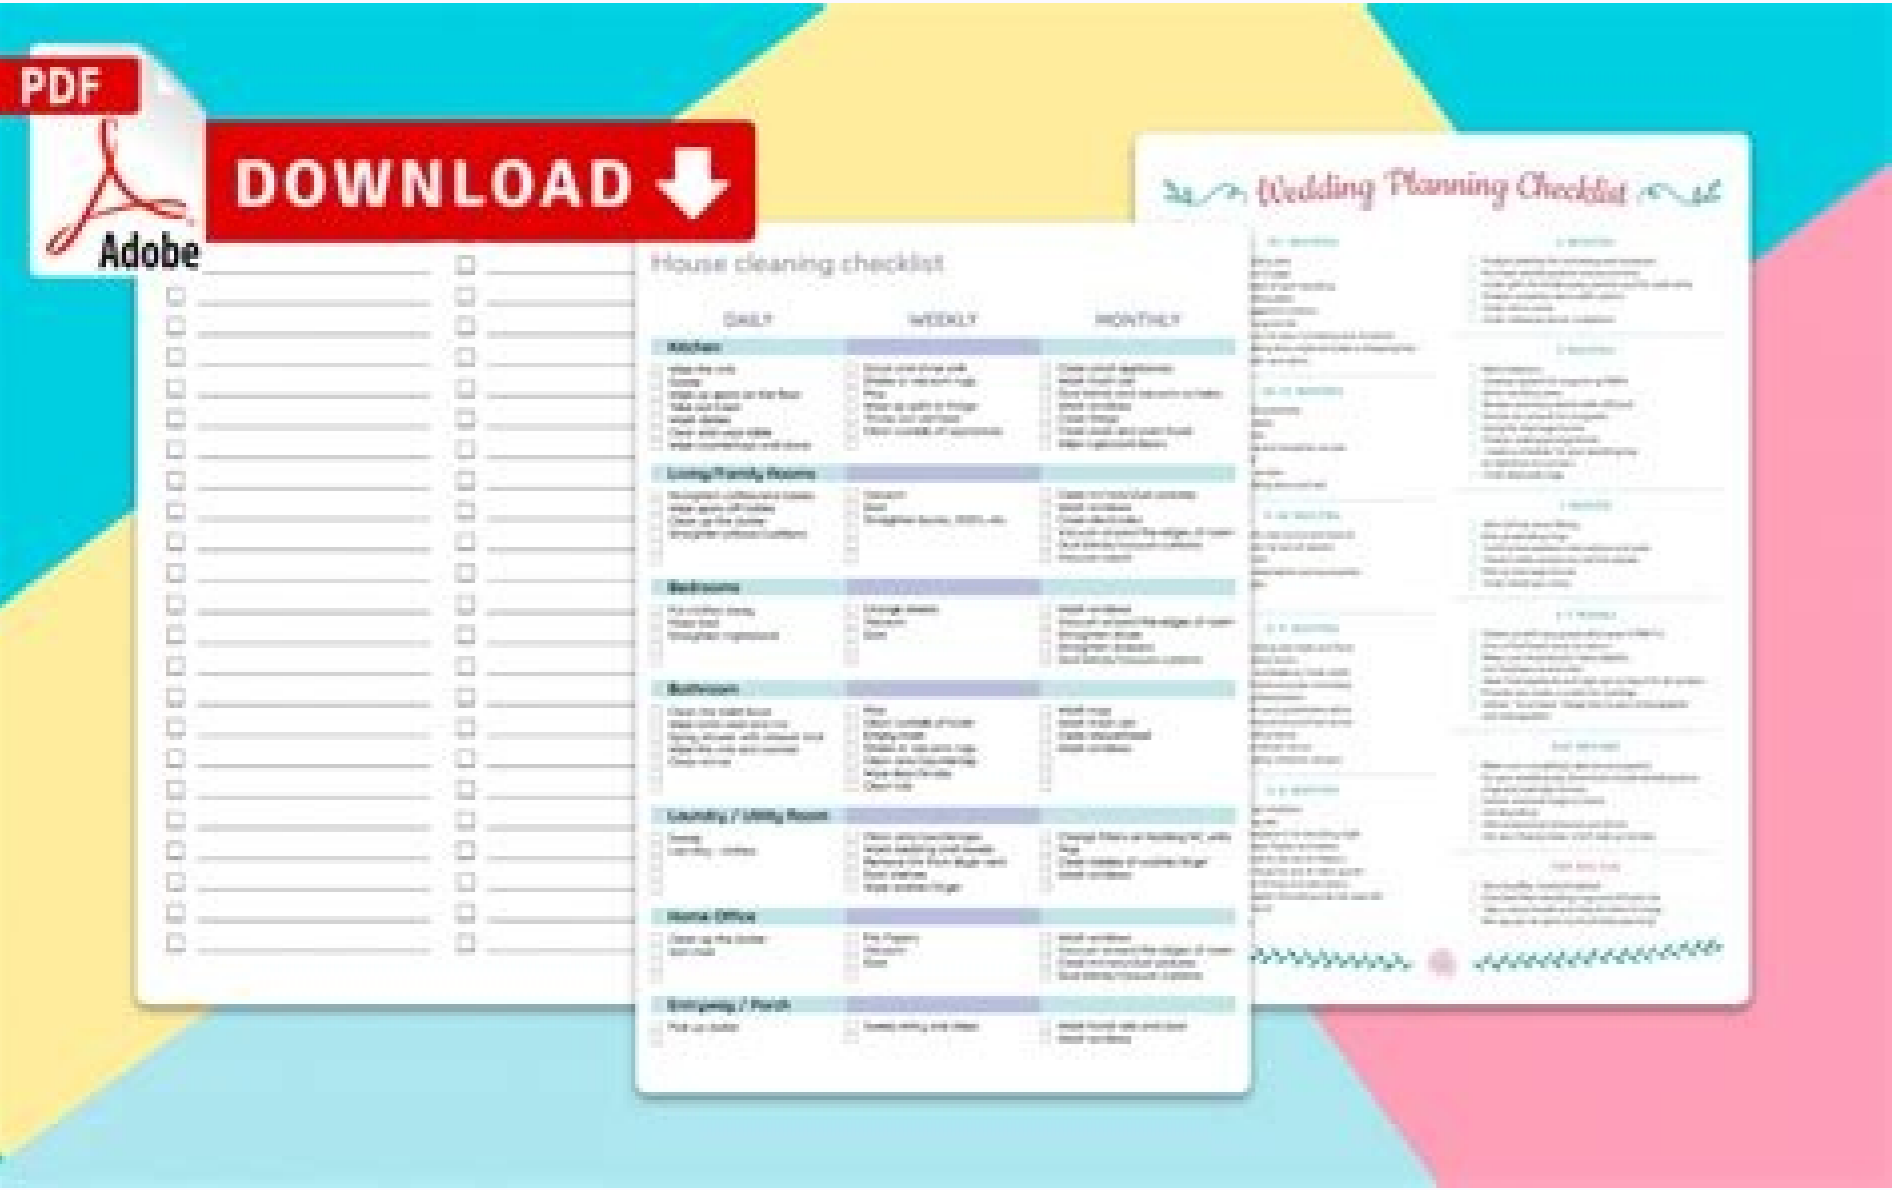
PDF

Adobe

DOWNLOAD

House cleaning checklist

DAILY

WEEKLY

MONTHLY

Kitchen

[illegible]

Living/Family Rooms

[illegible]

Bedrooms

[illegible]

Bathroom

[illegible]

Laundry / Utility Room

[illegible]

Home Office

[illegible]

Entryway / Porch

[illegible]

Wedding Planning Checklist

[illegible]